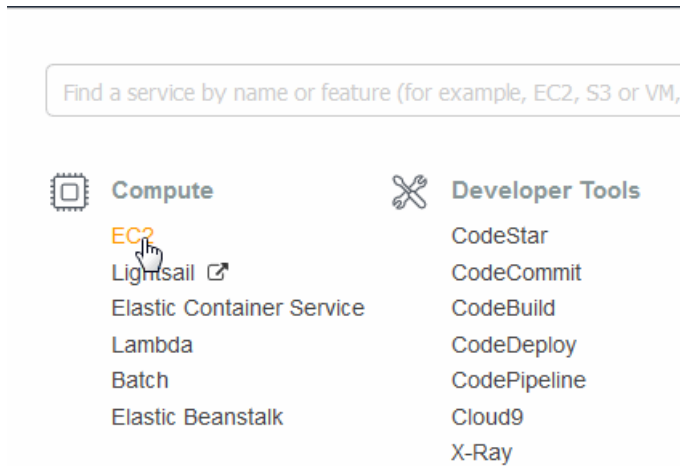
Find a service by name or feature (for example, EC2, S3 or VM,

Compute
EC2
Lightsail
Elastic Container Service
Lambda
Batch
Elastic Beanstalk

Developer Tools
CodeStar
CodeCommit
CodeBuild
CodeDeploy
CodePipeline
Cloud9
X-Ray